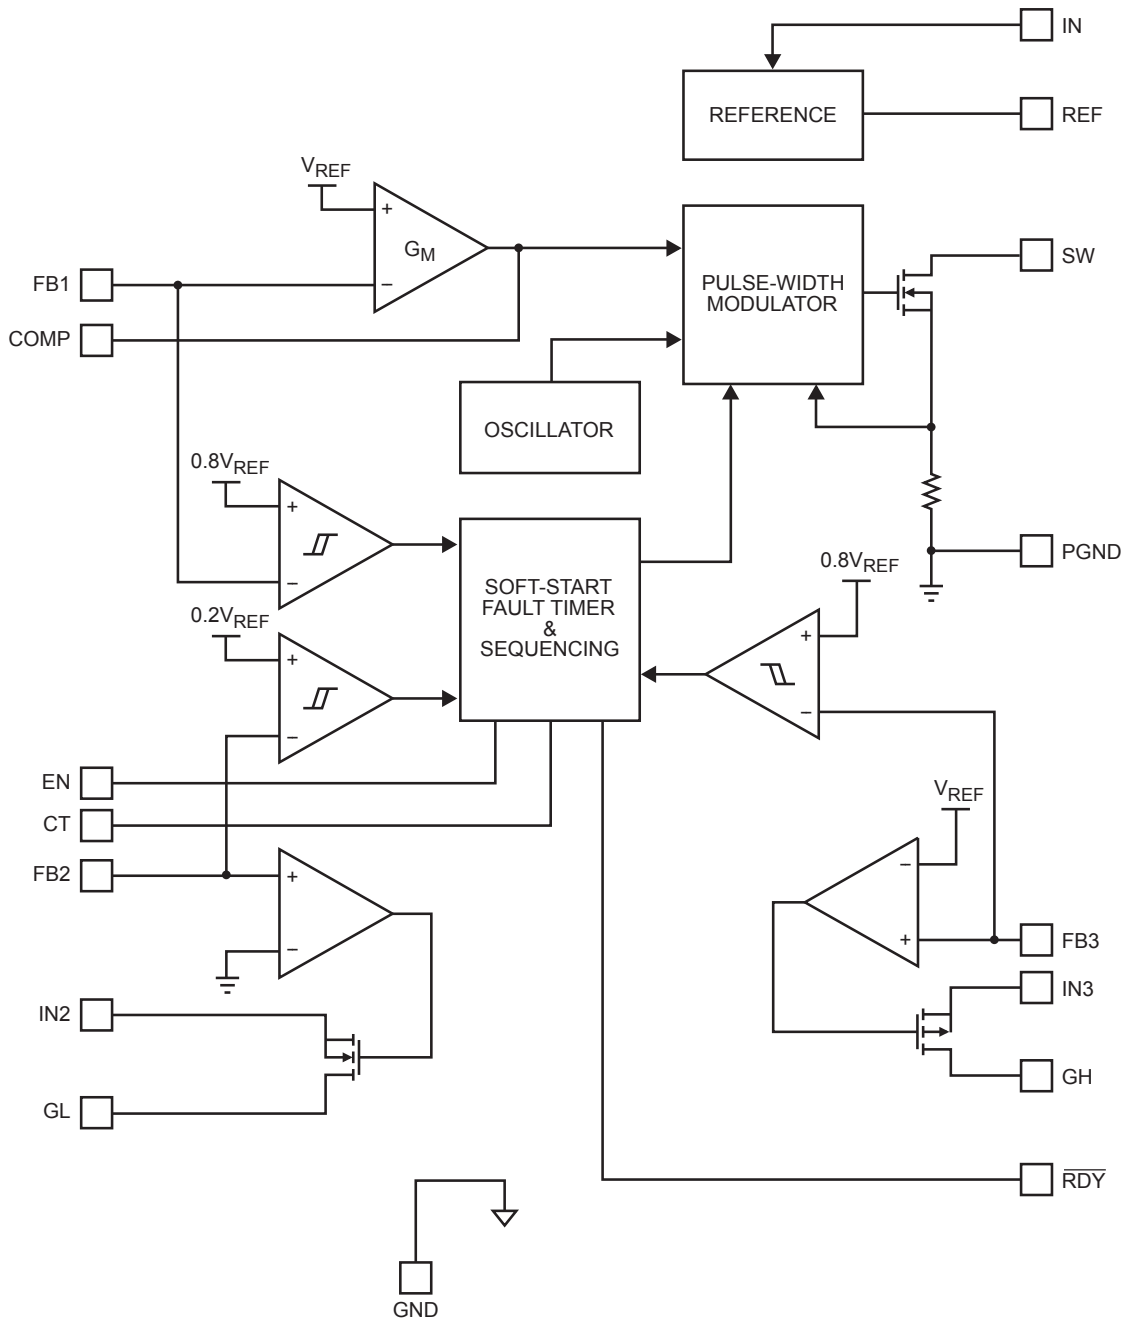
IN

REFERENCE

REF

$V_{REF}$

+

$G_M$

−

PULSE-WIDTH MODULATOR

SW

FB1

COMP

OSCILLATOR

$0.8V_{REF}$

+

−

SOFT-START FAULT TIMER & SEQUENCING

PGND

$0.8V_{REF}$

$0.2V_{REF}$

+

−

+

−

EN

CT

$V_{REF}$

FB2

+

−

−

+

FB3

IN3

IN2

GH

GL

$\overline{RDY}$

GND